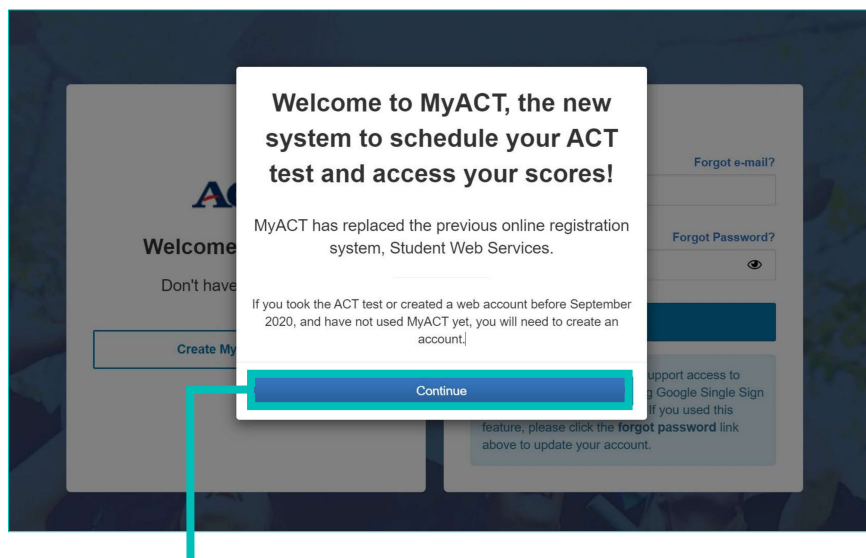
AC

Welcome

Don't have

Create My

Welcome to MyACT, the new system to schedule your ACT test and access your scores!

MyACT has replaced the previous online registration system, Student Web Services.

If you took the ACT test or created a web account before September 2020, and have not used MyACT yet, you will need to create an account.

Continue

Forgot e-mail?

Forgot Password?

upport access to
g Google Single Sign
If you used this
feature, please click the **forgot password** link above to update your account.